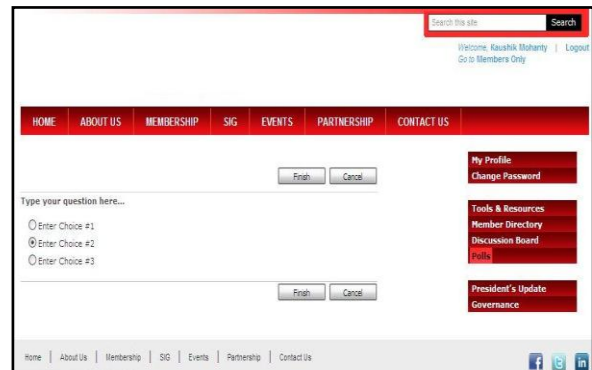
Search this site
Search

Welcome, Kaushik Mohanty | Logout
Go to Members Only

HOME
ABOUT US
MEMBERSHIP
SIG
EVENTS
PARTNERSHIP
CONTACT US

Finish
Cancel

Type your question here...

Enter Choice #1
Enter Choice #2
Enter Choice #3

Finish
Cancel

My Profile
Change Password

Tools & Resources
Member Directory
Discussion Board
Polls

President's Update
Governance

Home | About Us | Membership | SIG | Events | Partnership | Contact Us